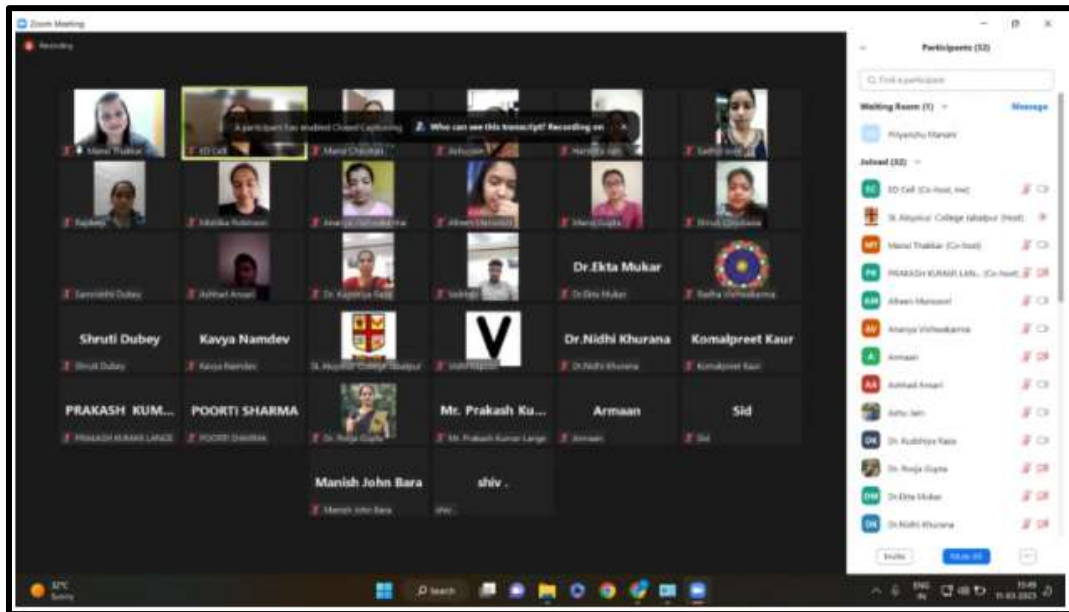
Zoom Meeting

Recording

A participant has enabled Closed Captioning

Who can see this transcript? Recording on

Mansi Thakkar

SD Cell

Mansi Chouhan

Ashutosh

Harshita Jain

Sadhvi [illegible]

Rajdeep

Malvika Rohinaan

Ananya Vishwakarma

Afreen Mansoori

Mansi Gupta

Shruti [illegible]

Samriddhi Dubey

Ashhad Ansari

Dr. Kashmiya Rana

Indrajit

Dr.Ekta Mukar

Dr.Ekta Mukar

Radha Vishwakarma

Shruti Dubey

Shruti Dubey

Kavya Namdev

Kavya Namdev

St. Aloysius' College Jabalpur

Vishal Rajput

Dr.Nidhi Khurana

Dr.Nidhi Khurana

Komalpreet Kaur

Komalpreet Kaur

PRAKASH KUM...

PRAKASH KUMAR LANGE

POORTI SHARMA

POORTI SHARMA

Dr. Pooja Gupta

Mr. Prakash Ku...

Mr. Prakash Kumar Lange

Armaan

Armaan

Sid

Sid

Manish John Bara

Manish John Bara

shiv .

shiv .

Participants (32)

Find a participant

Waiting Room (1)

Message

Priyanshu Manani

Joined (32)

SD Cell (Co-host, me)

St. Aloysius' College Jabalpur (Host)

Mansi Thakkar (Co-host)

PRAKASH KUMAR LAN... (Co-host)

Afreen Mansoori

Ananya Vishwakarma

Armaan

Ashhad Ansari

Ashu Jain

Dr. Kashmiya Rana

Dr. Pooja Gupta

Dr.Ekta Mukar

Dr.Nidhi Khurana

Invite

Mute All

32°C
Sunny

Search

ENG
IN

15:49
11-03-2023